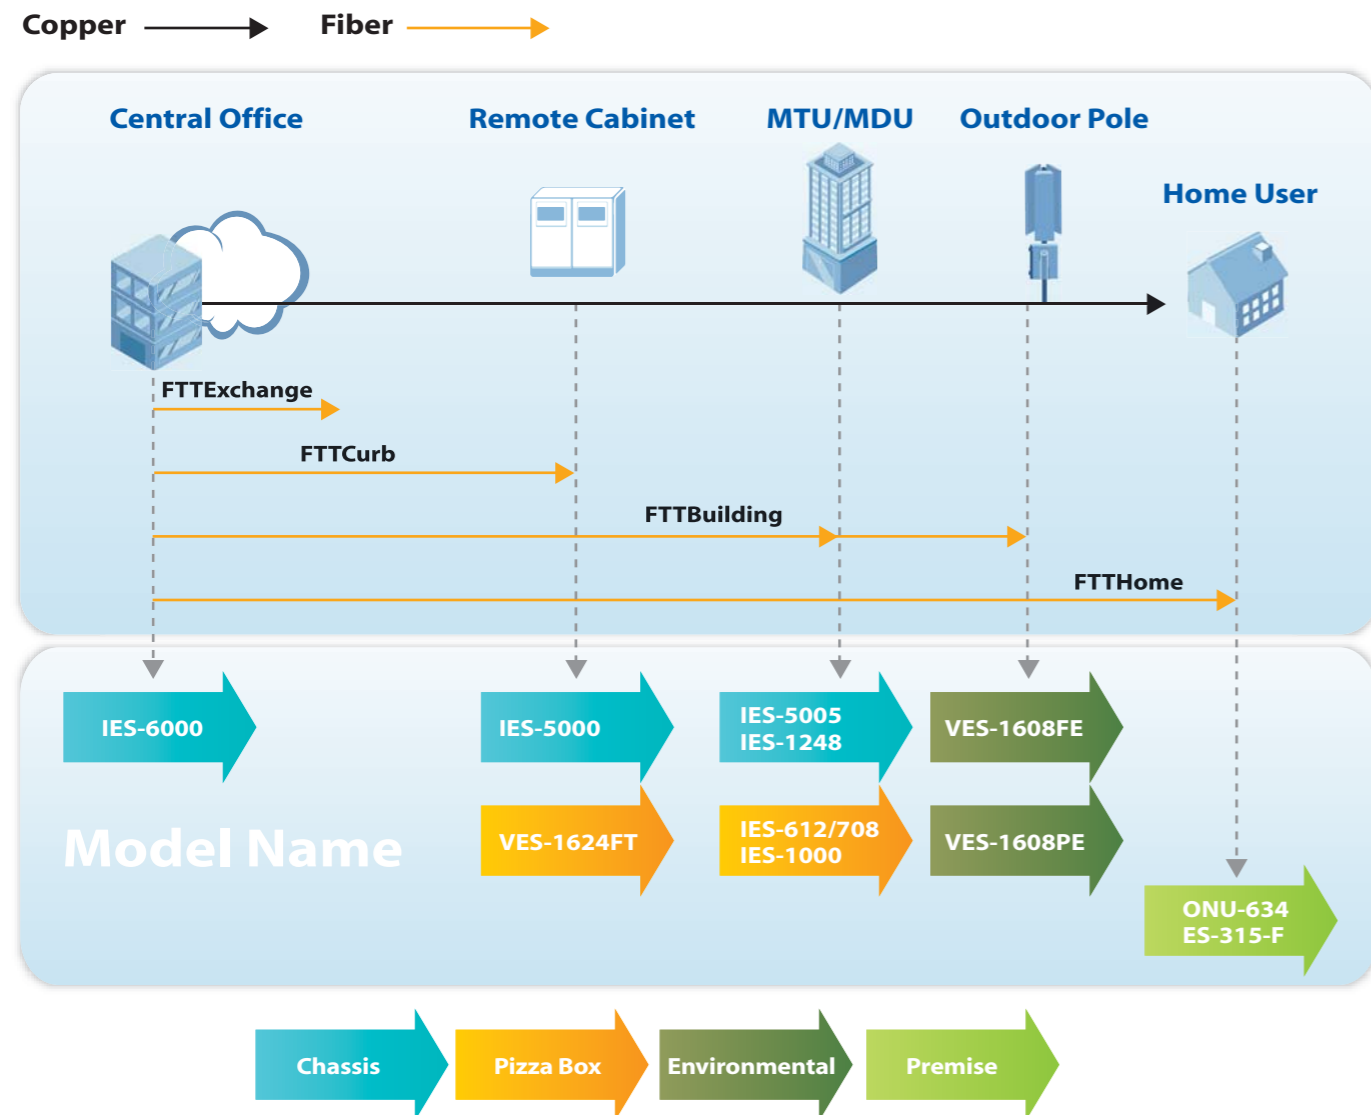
Copper Fiber

Central Office
Remote Cabinet
MTU/MDU
Outdoor Pole
Home User

FTTExchange
FTTCurb
FTTBuilding
FTTHome

IES-6000
IES-5000
IES-5005
IES-1248
VES-1608FE

Model Name
VES-1624FT
IES-612/708
IES-1000
VES-1608PE

ONU-634
ES-315-F

Chassis
Pizza Box
Environmental
Premise